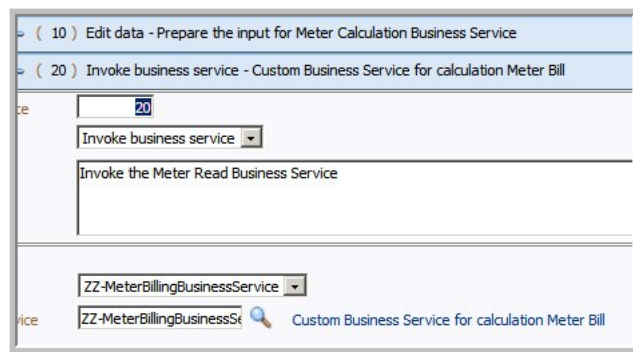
( 10 ) Edit data - Prepare the input for Meter Calculation Business Service

( 20 ) Invoke business service - Custom Business Service for calculation Meter Bill

ce 20

Invoke business service

Invoke the Meter Read Business Service

ZZ-MeterBillingBusinessService

vice ZZ-MeterBillingBusinessSe Custom Business Service for calculation Meter Bill